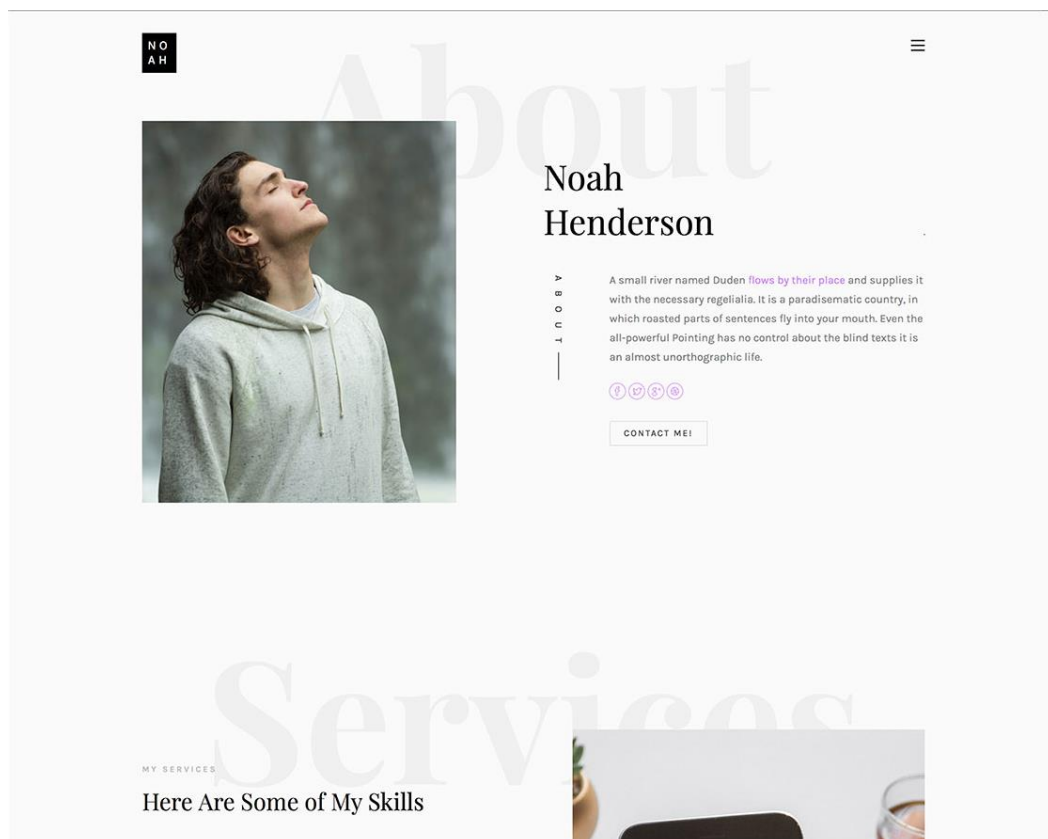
NO
AH

About

Noah Henderson

ABOUT

A small river named Duden flows by their place and supplies it with the necessary regelialia. It is a paradisematic country, in which roasted parts of sentences fly into your mouth. Even the all-powerful Pointing has no control about the blind texts it is an almost unorthographic life.

CONTACT ME!

Services

MY SERVICES

Here Are Some of My Skills